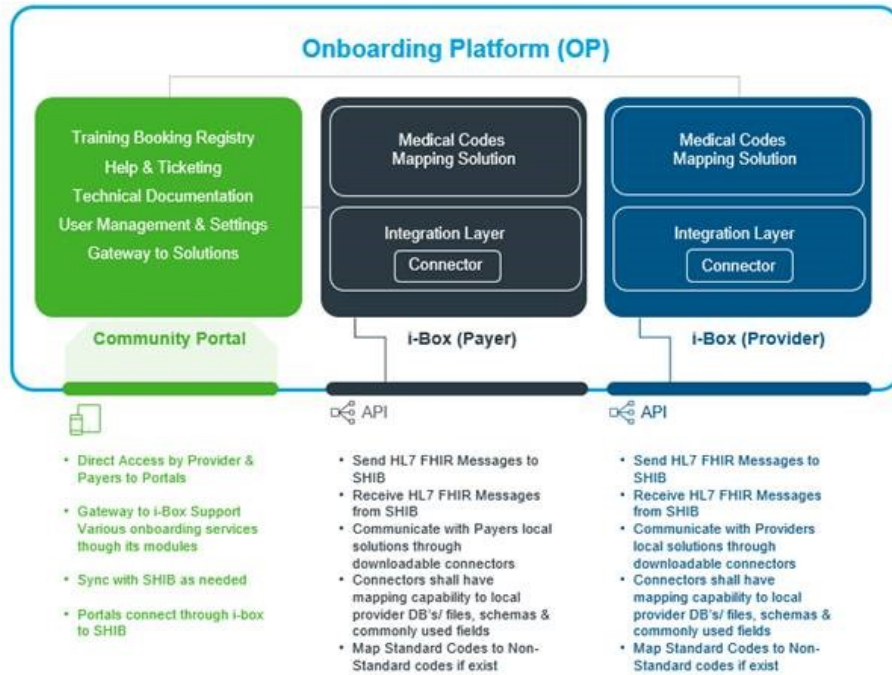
Onboarding Platform (OP)

Training Booking Registry
Help & Ticketing
Technical Documentation
User Management & Settings
Gateway to Solutions

Community Portal

Medical Codes Mapping Solution

Integration Layer
Connector

i-Box (Payer)

Medical Codes Mapping Solution

Integration Layer
Connector

i-Box (Provider)

- Direct Access by Provider & Payers to Portals
- Gateway to i-Box Support Various onboarding services though its modules
- Sync with SHIB as needed
- Portals connect through i-box to SHIB

API

- Send HL7 FHIR Messages to SHIB
- Receive HL7 FHIR Messages from SHIB
- Communicate with Payers local solutions through downloadable connectors
- Connectors shall have mapping capability to local provider DB's/ files, schemas & commonly used fields
- Map Standard Codes to Non-Standard codes if exist

API

- Send HL7 FHIR Messages to SHIB
- Receive HL7 FHIR Messages from SHIB
- Communicate with Providers local solutions through downloadable connectors
- Connectors shall have mapping capability to local provider DB's/ files, schemas & commonly used fields
- Map Standard Codes to Non-Standard codes if exist